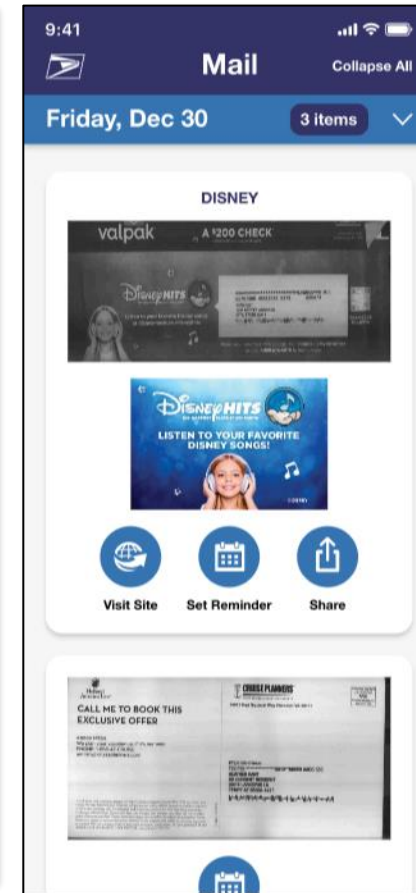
9:41

Mail

Collapse All

Friday, Dec 30

3 items

DISNEY

valpak

A $200 CHECK

DisneyHITS

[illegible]

DisneyHITS

LISTEN TO YOUR FAVORITE DISNEY SONGS!

Visit Site

Set Reminder

Share

CALL ME TO BOOK THIS EXCLUSIVE OFFER

CRUISE PLANNERS

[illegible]